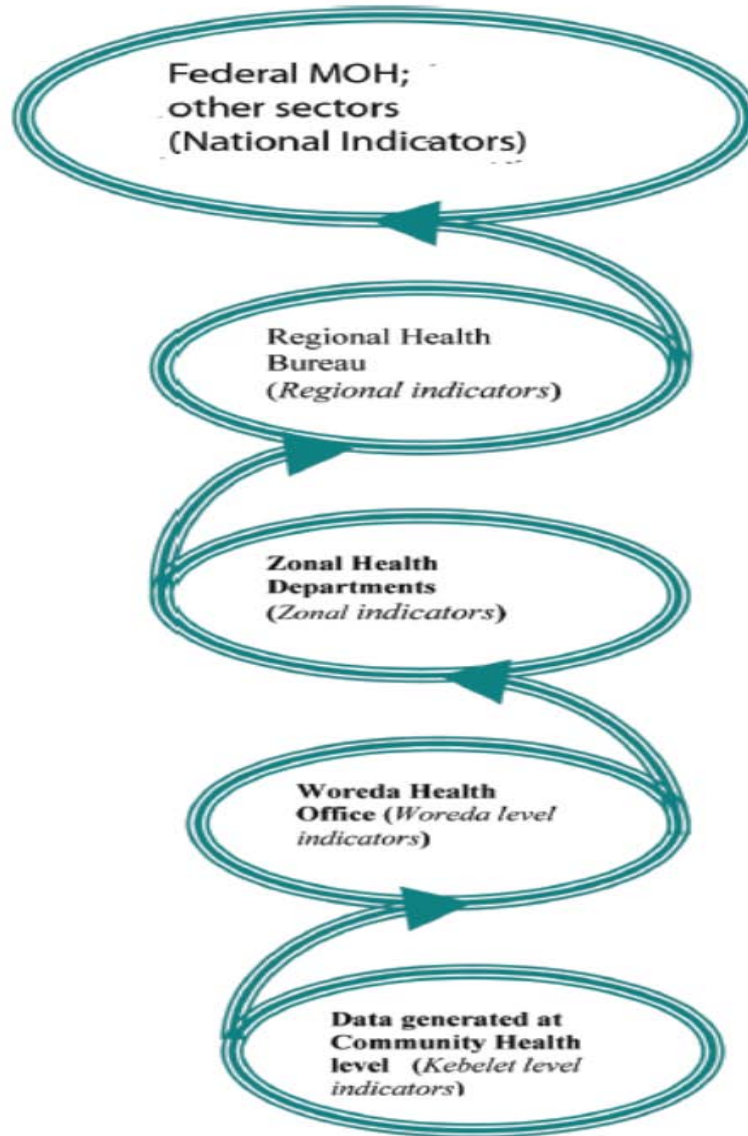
Federal MOH;
other sectors
(National Indicators)

Regional Health Bureau (Regional indicators)

Zonal Health Departments (Zonal indicators)

Woreda Health Office (Woreda level indicators)

Data generated at Community Health level (Kebelet level indicators)